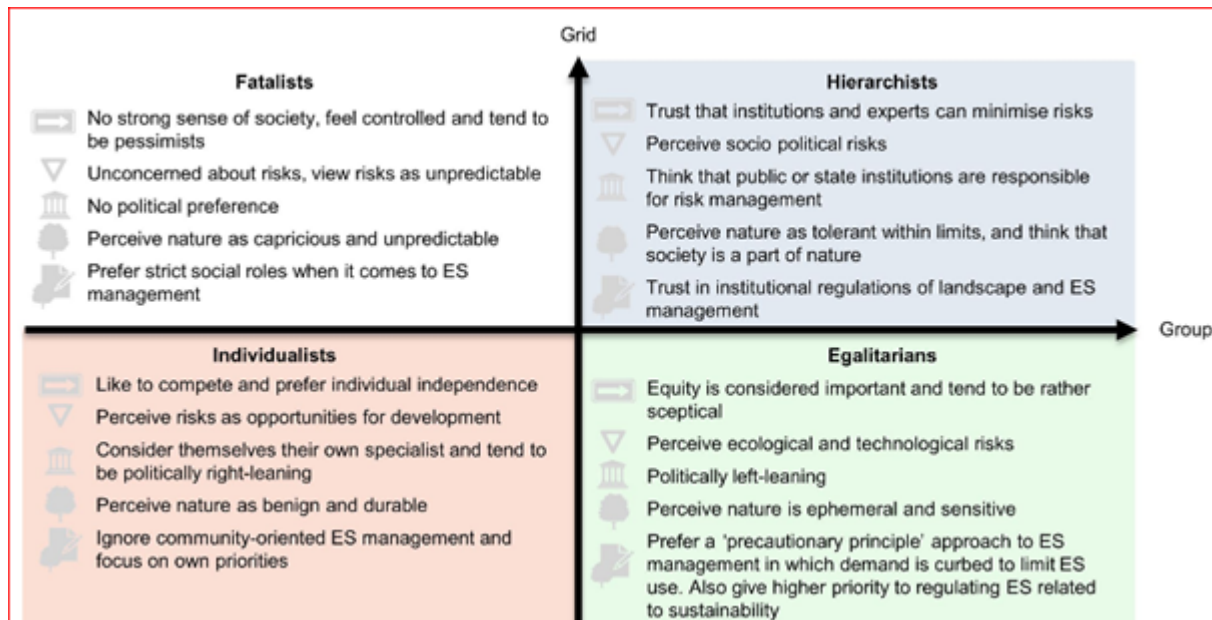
Grid

Fatalists

No strong sense of society, feel controlled and tend to be pessimists

Unconcerned about risks, view risks as unpredictable

No political preference

Perceive nature as capricious and unpredictable

Prefer strict social roles when it comes to ES management

Hierarchists

Trust that institutions and experts can minimise risks

Perceive socio political risks

Think that public or state institutions are responsible for risk management

Perceive nature as tolerant within limits, and think that society is a part of nature

Trust in institutional regulations of landscape and ES management

Group

Individualists

Like to compete and prefer individual independence

Perceive risks as opportunities for development

Consider themselves their own specialist and tend to be politically right-leaning

Perceive nature as benign and durable

Ignore community-oriented ES management and focus on own priorities

Egalitarians

Equity is considered important and tend to be rather sceptical

Perceive ecological and technological risks

Politically left-leaning

Perceive nature is ephemeral and sensitive

Prefer a 'precautionary principle' approach to ES management in which demand is curbed to limit ES use. Also give higher priority to regulating ES related to sustainability